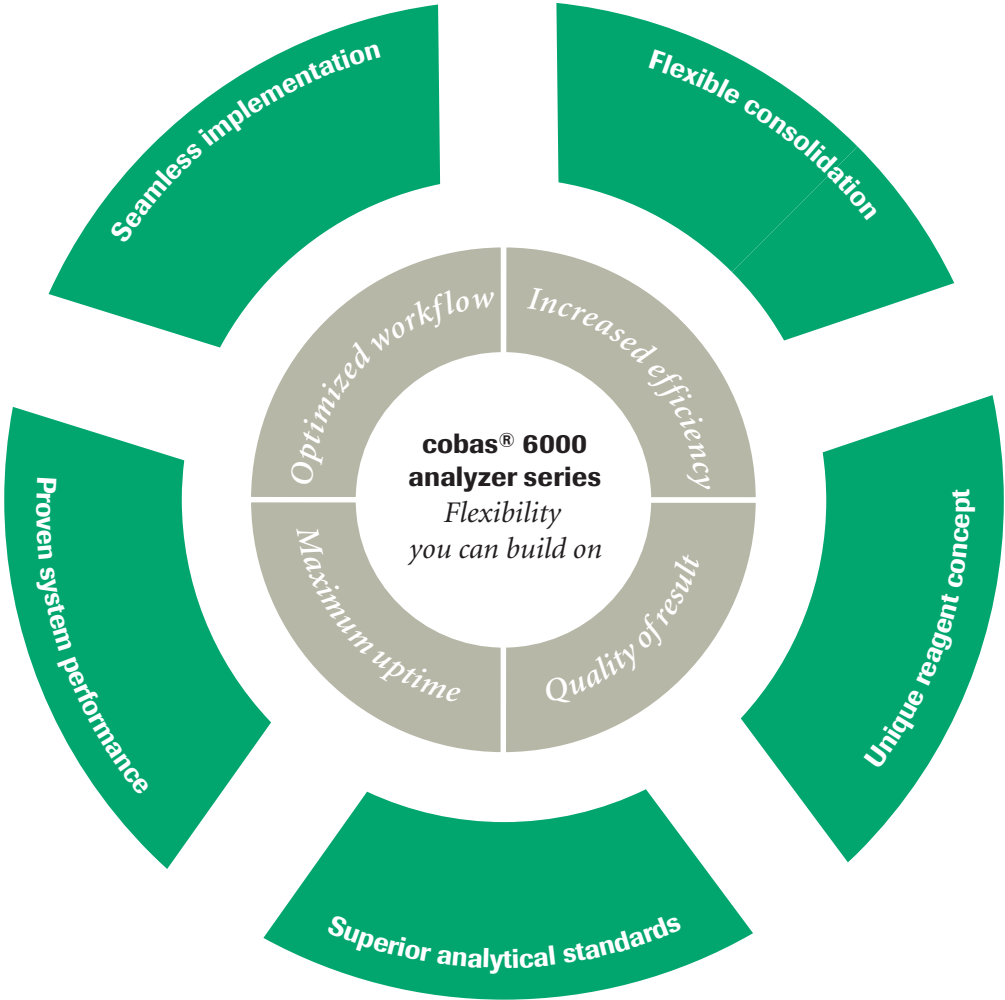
Seamless implementation

Flexible consolidation

Optimized workflow

Increased efficiency

cobas® 6000 analyzer series
Flexibility you can build on

Maximum uptime

Quality of result

Proven system performance

Unique reagent concept

Superior analytical standards